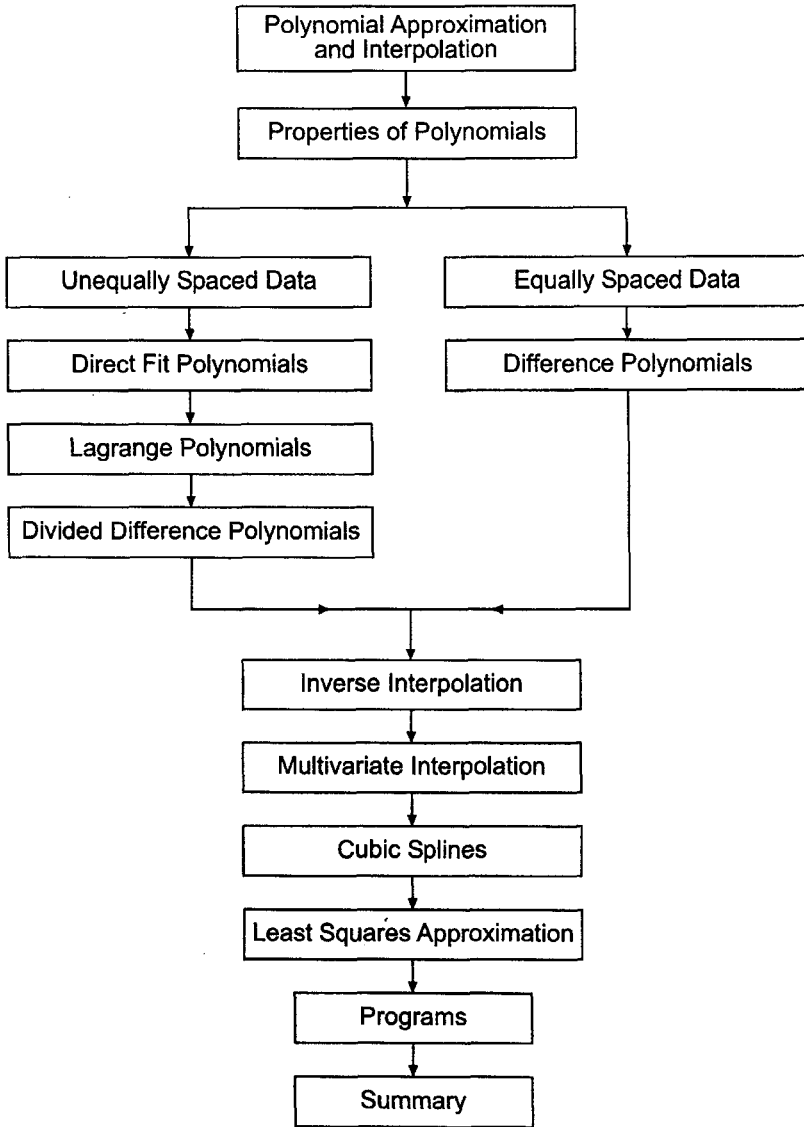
Polynomial Approximation and Interpolation

Properties of Polynomials

Unequally Spaced Data

Direct Fit Polynomials

Lagrange Polynomials

Divided Difference Polynomials

Equally Spaced Data

Difference Polynomials

Inverse Interpolation

Multivariate Interpolation

Cubic Splines

Least Squares Approximation

Programs

Summary